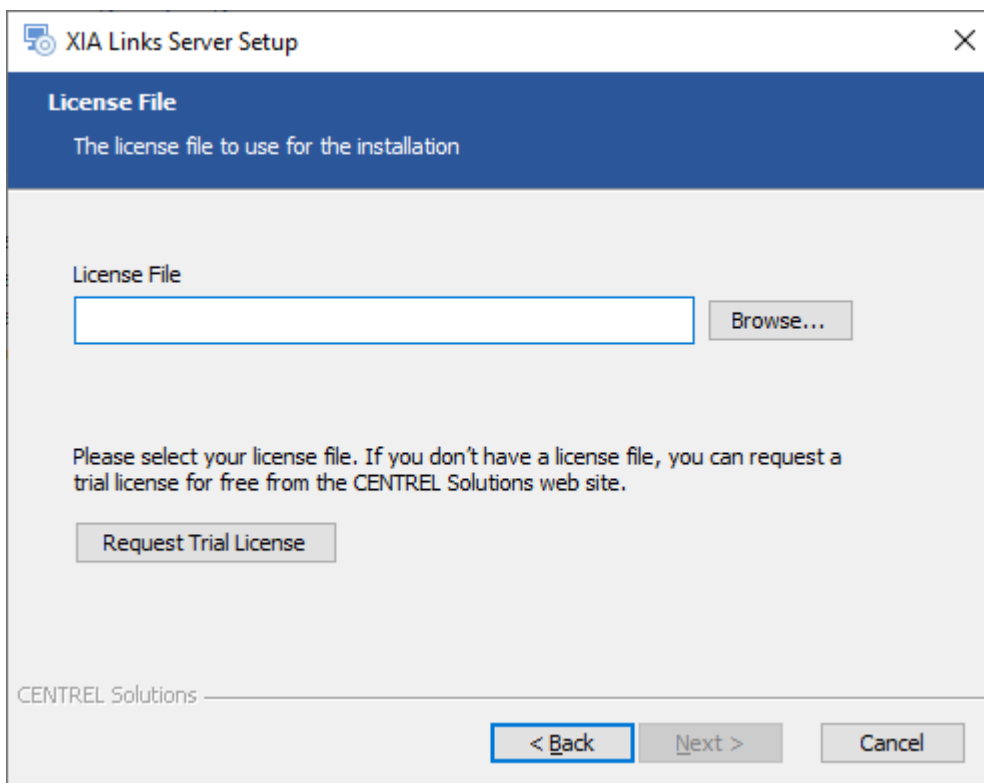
XIA Links Server Setup

×

License File

The license file to use for the installation

License File

Browse...

Please select your license file. If you don't have a license file, you can request a trial license for free from the CENTREL Solutions web site.

Request Trial License

CENTREL Solutions

< Back

Next >

Cancel